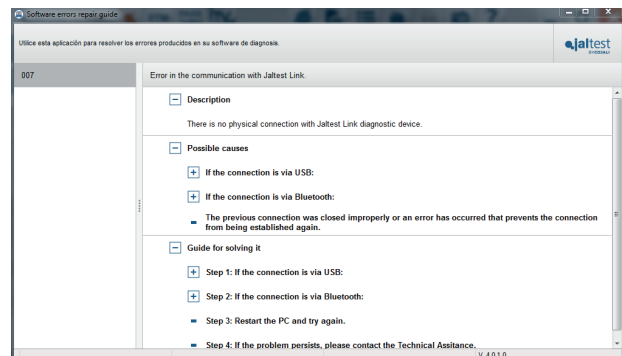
Software errors repair guide

Utilice esta aplicación para resolver los errores producidos en su software de diagnosis.

jaltest

007

Error in the communication with Jaltest Link.

Description

There is no physical connection with Jaltest Link diagnostic device.

Possible causes

If the connection is via USB:

If the connection is via Bluetooth:

The previous connection was closed improperly or an error has occurred that prevents the connection from being established again.

Guide for solving it

Step 1: If the connection is via USB:

Step 2: If the connection is via Bluetooth:

Step 3: Restart the PC and try again.

Step 4: If the problem persists, please contact the Technical Assitance.

V. 4.0.1.0